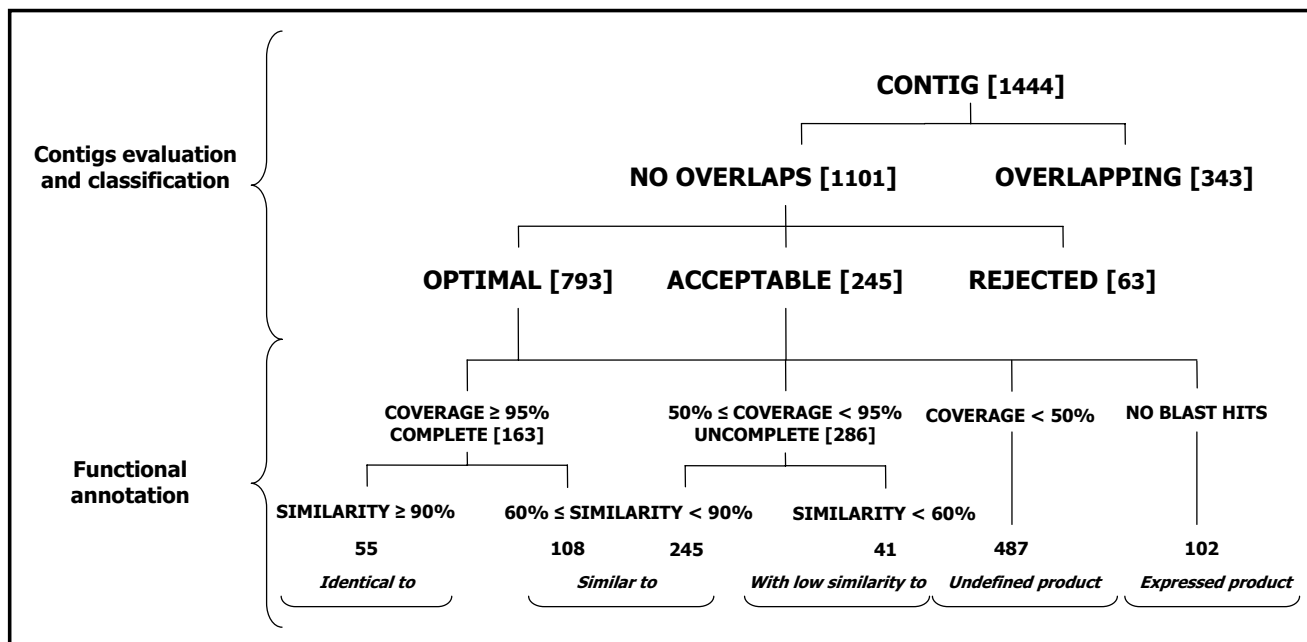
Contigs evaluation and classification

CONTIG [1444]

NO OVERLAPS [1101]

OVERLAPPING [343]

OPTIMAL [793]

ACCEPTABLE [245]

REJECTED [63]

Functional annotation

COVERAGE ≥ 95%
COMPLETE [163]

50% ≤ COVERAGE < 95%
UNCOMPLETE [286]

COVERAGE < 50%

NO BLAST HITS

SIMILARITY ≥ 90%

60% ≤ SIMILARITY < 90%

SIMILARITY < 60%

55

108

245

41

487

102

Identical to

Similar to

With low similarity to

Undefined product

Expressed product